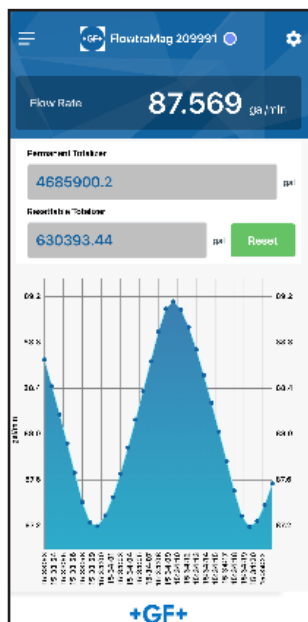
+GF+ FlowtraMag 209991

Flow Rate 87.569 gal/min

Permanent Totalizer
4685900.2 gal

Resettable Totalizer
630393.44 gal Reset

89.2
88.9
88.4
88.0
87.6
87.3

89.2
88.9
88.4
88.0
87.6
87.3

gal/min

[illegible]

+GF+